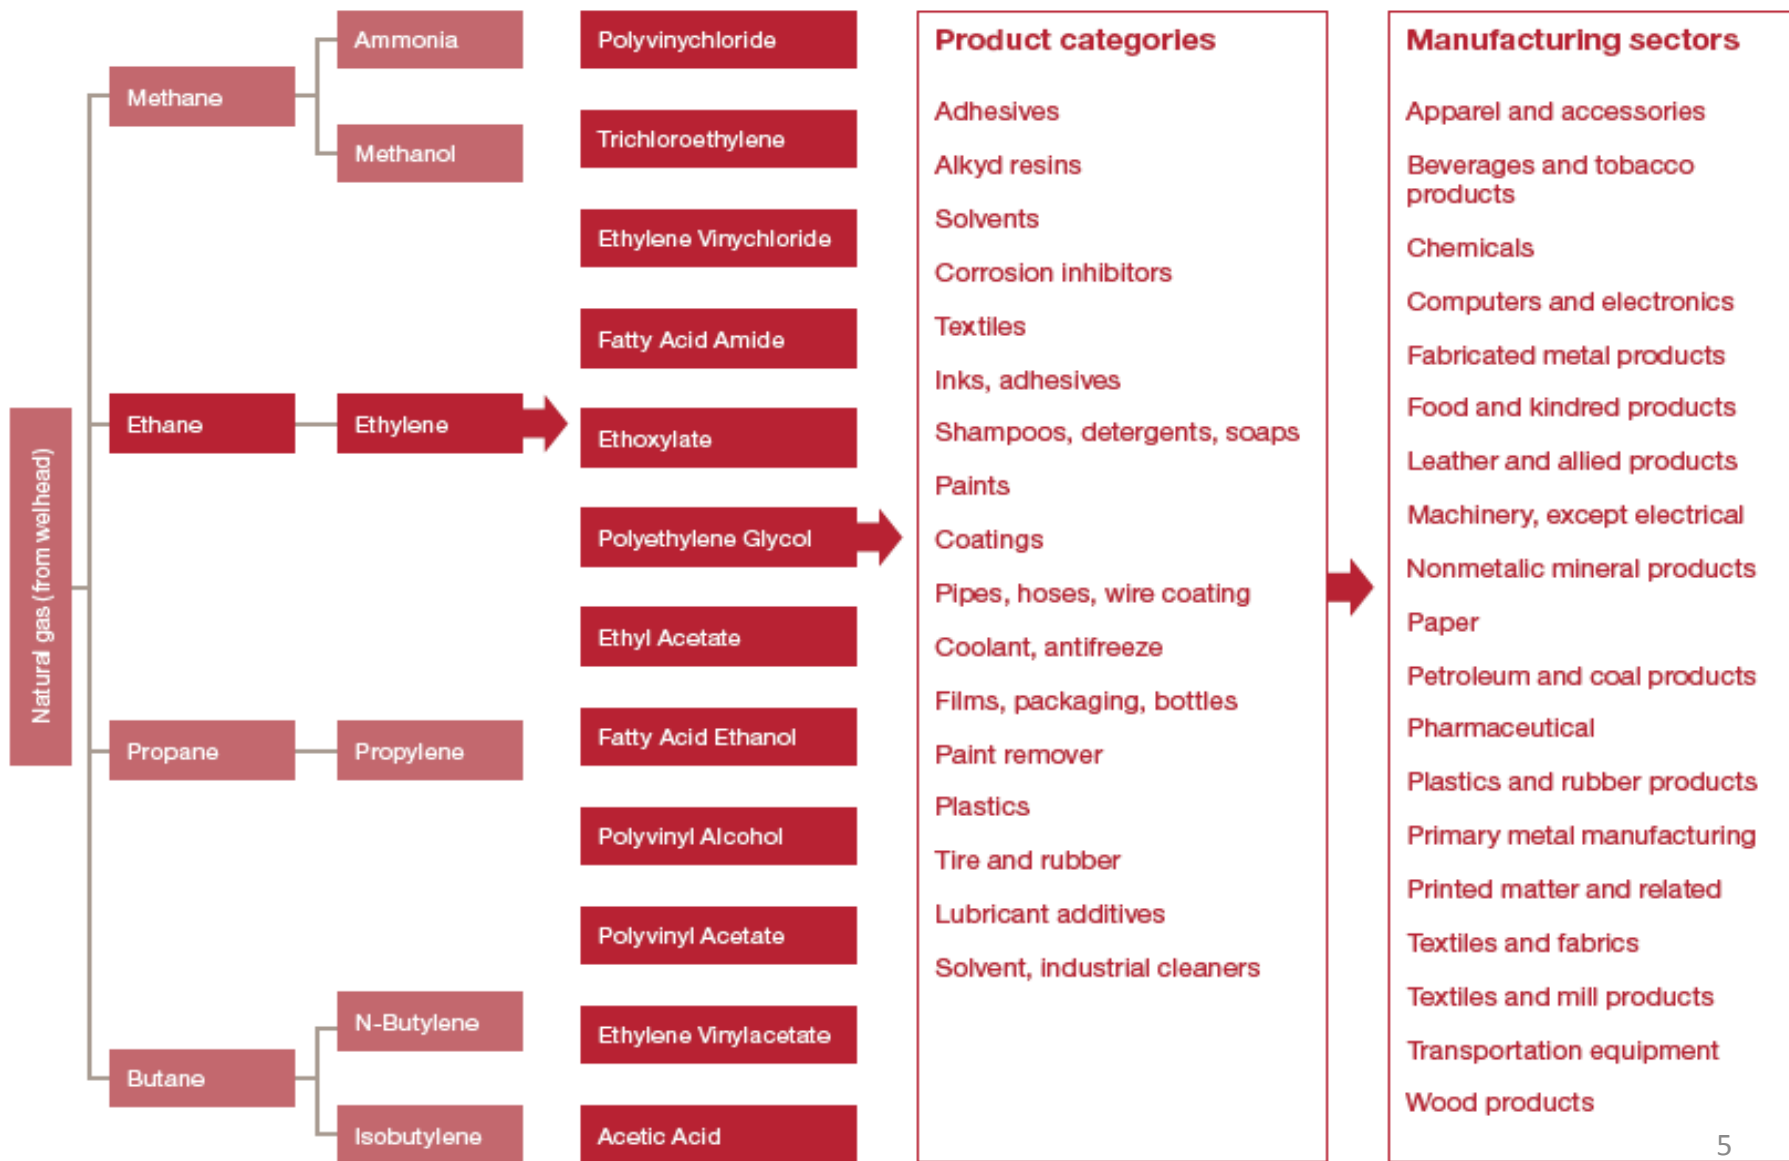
Natural gas (from welhead)

Methane
Ammonia
Methanol

Ethane
Ethylene

Propane
Propylene

Butane
N-Butylene
Isobutylene

Polyvinychloride
Trichloroethylene
Ethylene Vinychloride
Fatty Acid Amide
Ethoxylate
Polyethylene Glycol
Ethyl Acetate
Fatty Acid Ethanol
Polyvinyl Alcohol
Polyvinyl Acetate
Ethylene Vinylacetate
Acetic Acid

Product categories

Adhesives
Alkyd resins
Solvents
Corrosion inhibitors
Textiles
Inks, adhesives
Shampoos, detergents, soaps
Paints
Coatings
Pipes, hoses, wire coating
Coolant, antifreeze
Films, packaging, bottles
Paint remover
Plastics
Tire and rubber
Lubricant additives
Solvent, industrial cleaners

Manufacturing sectors

Apparel and accessories
Beverages and tobacco products
Chemicals
Computers and electronics
Fabricated metal products
Food and kindred products
Leather and allied products
Machinery, except electrical
Nonmetalic mineral products
Paper
Petroleum and coal products
Pharmaceutical
Plastics and rubber products
Primary metal manufacturing
Printed matter and related
Textiles and fabrics
Textiles and mill products
Transportation equipment
Wood products

5